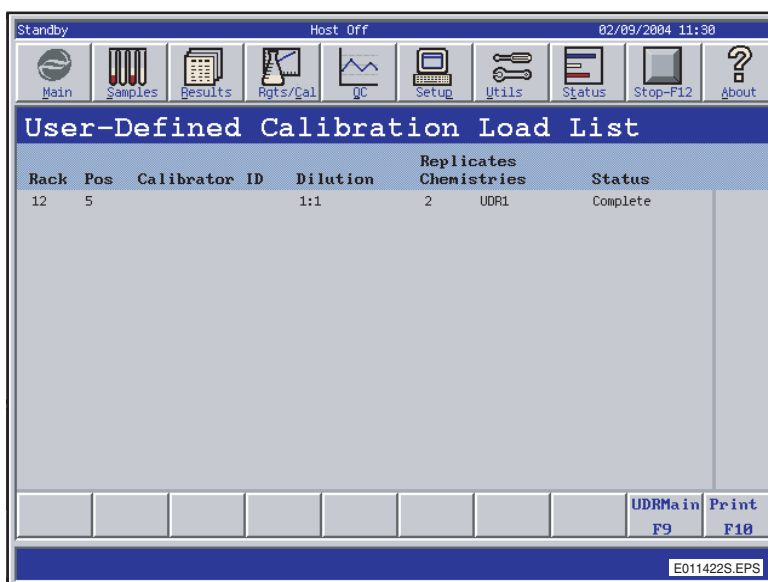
Standby Host Off 02/09/2004 11:30

Main Samples Results Rgts/Cal QC Setup Utils Status Stop-F12 About

User-Defined Calibration Load List

| Rack | Pos | Calibrator ID | Dilution | Replicates | Chemistries | Status |
|---|---|---|---|---|---|---|
| 12 | 5 | | 1:1 | 2 | UDR1 | Complete |

UDRMain F9
Print F10

E011422S.EPS